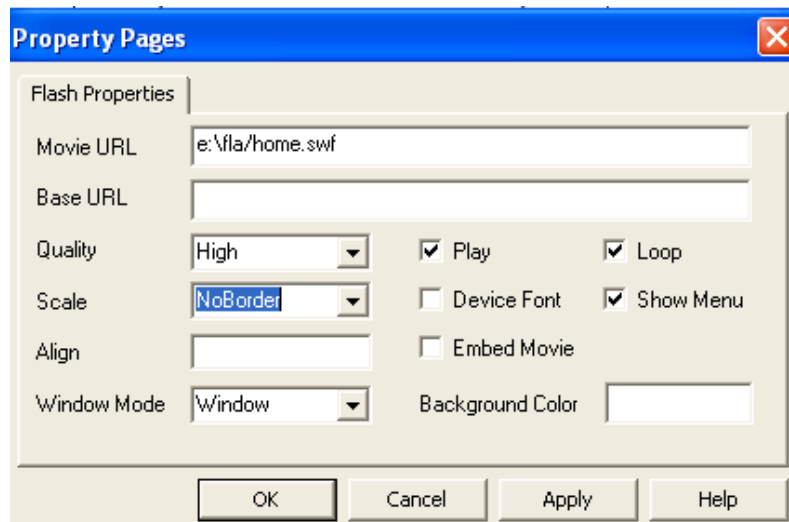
Property Pages

Flash Properties

Movie URL e:\fla/home.swf

Base URL

Quality High

Play

Loop

Scale NoBorder

Device Font

Show Menu

Align

Embed Movie

Window Mode Window

Background Color

OK Cancel Apply Help